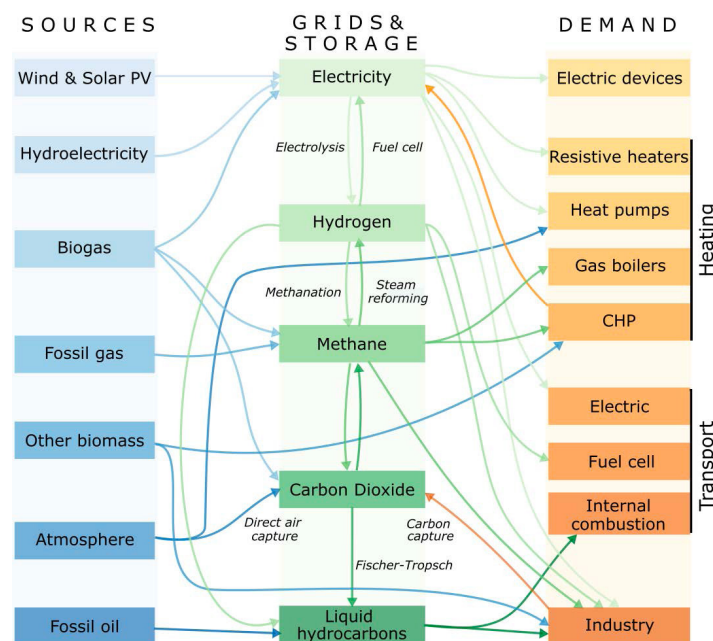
SOURCES

GRIDS & STORAGE

DEMAND

Wind & Solar PV

Hydroelectricity

Biogas

Fossil gas

Other biomass

Atmosphere

Fossil oil

Electricity

Electrolysis

Fuel cell

Hydrogen

Methanation

Steam reforming

Methane

Carbon Dioxide

Direct air capture

Carbon capture

Fischer-Tropsch

Liquid hydrocarbons

Electric devices

Resistive heaters

Heat pumps

Gas boilers

CHP

Heating

Electric

Fuel cell

Internal combustion

Transport

Industry